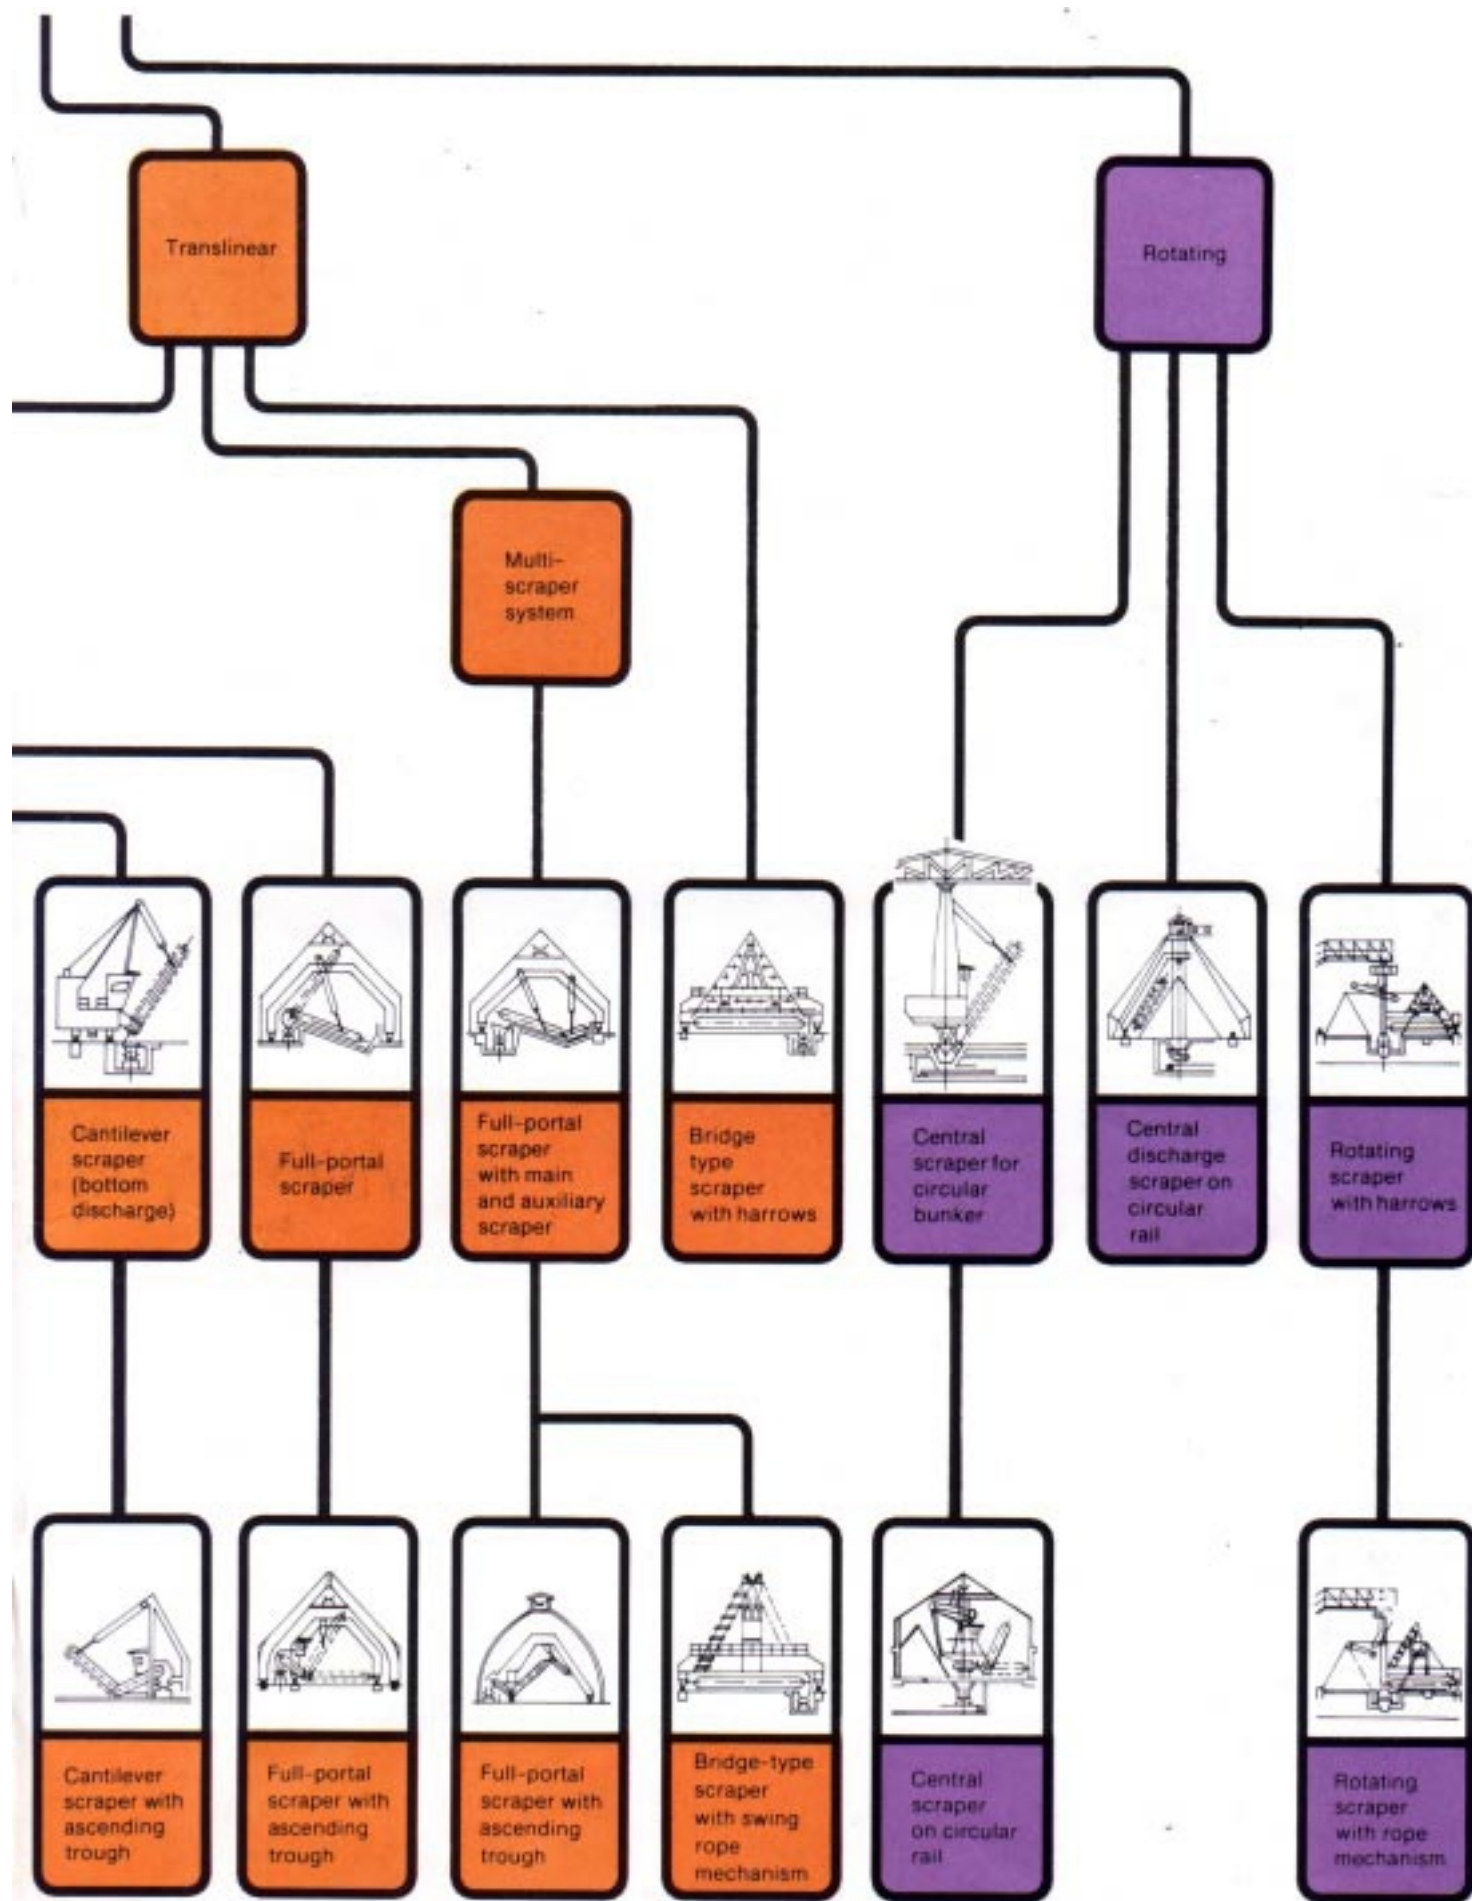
Translinear

Rotating

Multi-scraper system

Cantilever scraper (bottom discharge)

Full-portal scraper

Full-portal scraper with main and auxiliary scraper

Bridge type scraper with harrows

Central scraper for circular bunker

Central discharge scraper on circular rail

Rotating scraper with harrows

Cantilever scraper with ascending trough

Full-portal scraper with ascending trough

Full-portal scraper with ascending trough

Bridge-type scraper with swing rope mechanism

Central scraper on circular rail

Rotating scraper with rope mechanism